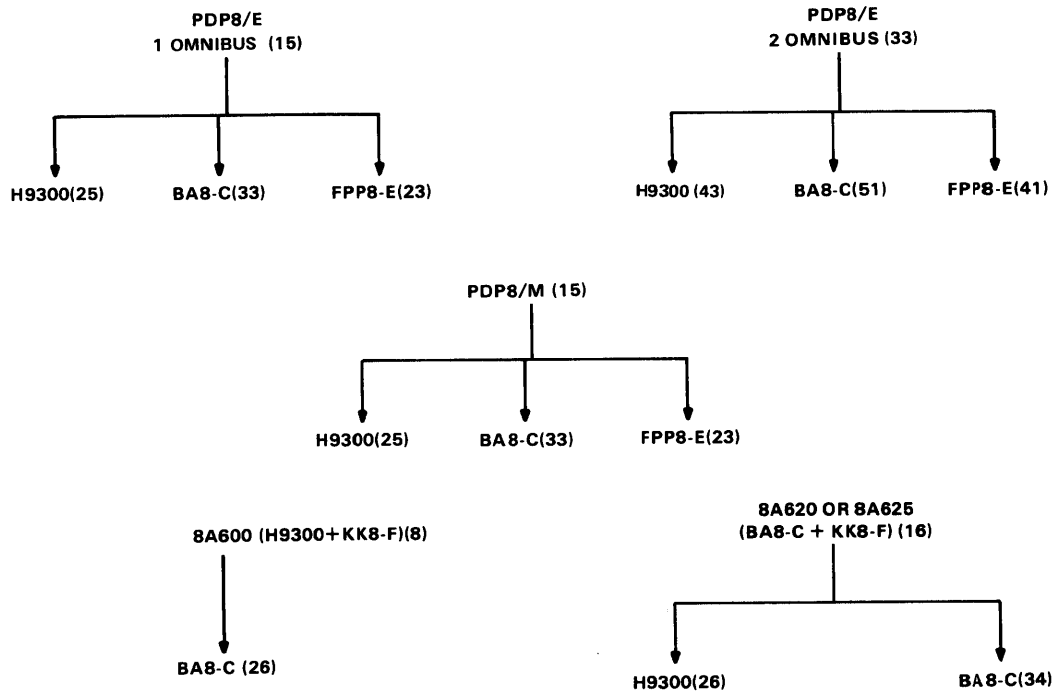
PDP8/E
1 OMNIBUS (15)

H9300(25)
BA8-C(33)
FPP8-E(23)

PDP8/E
2 OMNIBUS (33)

H9300 (43)
BA8-C(51)
FPP8-E(41)

PDP8/M (15)

H9300(25)
BA8-C(33)
FPP8-E(23)

8A600 (H9300+KK8-F)(8)

BA8-C (26)

8A620 OR 8A625
(BA8-C + KK8-F) (16)

H9300(26)
BA8-C(34)